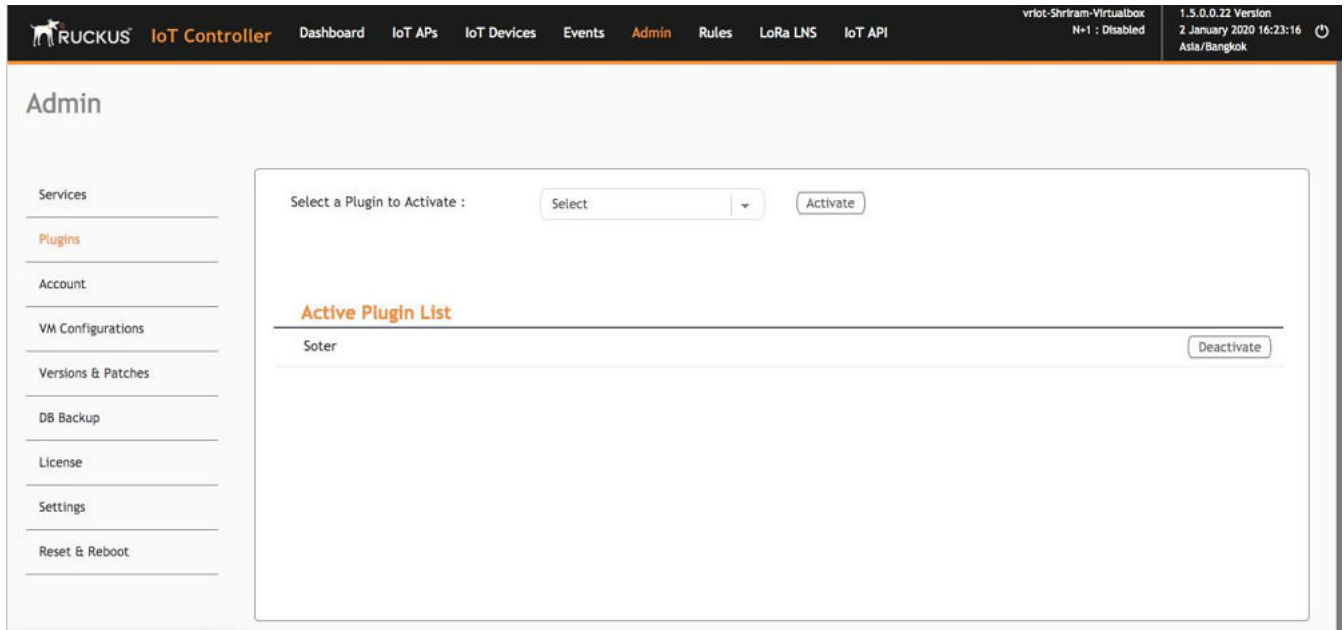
RUCKUS IoT Controller Dashboard IoT APs IoT Devices Events Admin Rules LoRa LNS IoT API

vriot-Shriram-Virtualbox
N+1 : Disabled

1.5.0.0.22 Version
2 January 2020 16:23:16
Asia/Bangkok

Admin

Services
Plugins
Account
VM Configurations
Versions & Patches
DB Backup
License
Settings
Reset & Reboot

Select a Plugin to Activate : Select Activate

Active Plugin List

Soter Deactivate